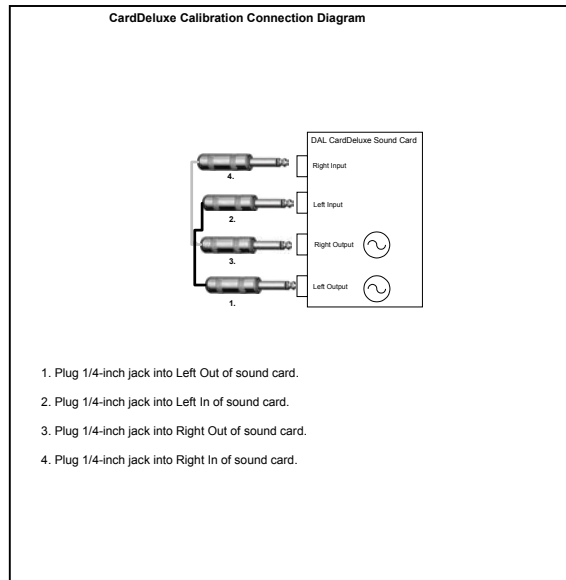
CardDeluxe Calibration Connection Diagram

DAL CardDeluxe Sound Card

4.

Right Input

2.

Left Input

Right Output

3.

Left Output

1.

1. Plug 1/4-inch jack into Left Out of sound card.

2. Plug 1/4-inch jack into Left In of sound card.

3. Plug 1/4-inch jack into Right Out of sound card.

4. Plug 1/4-inch jack into Right In of sound card.